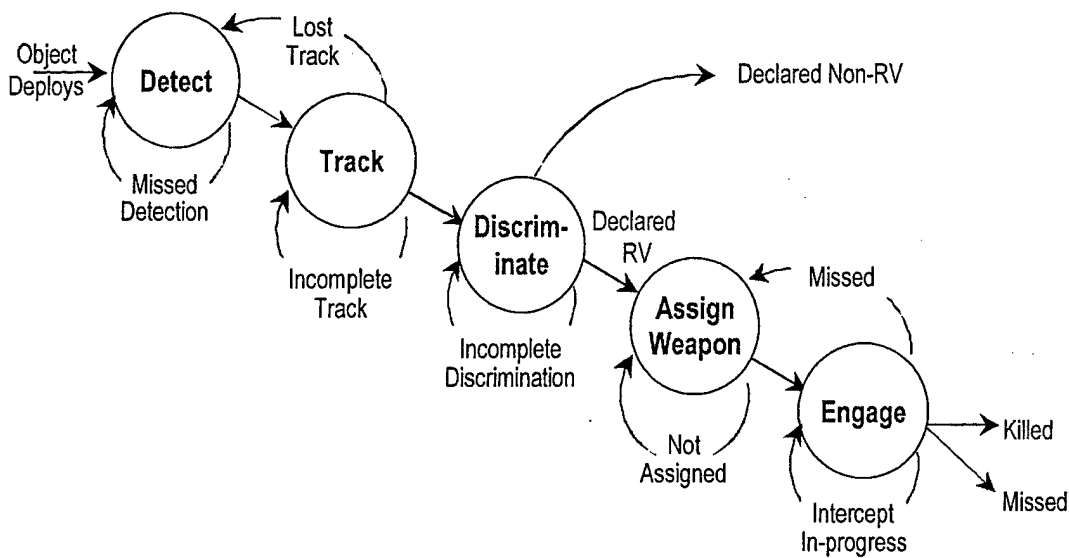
Object Deploys

Detect

Lost Track

Missed Detection

Track

Declared Non-RV

Incomplete Track

Discrim-inate

Declared RV

Incomplete Discrimination

Assign Weapon

Missed

Not Assigned

Engage

Killed

Missed

Intercept In-progress